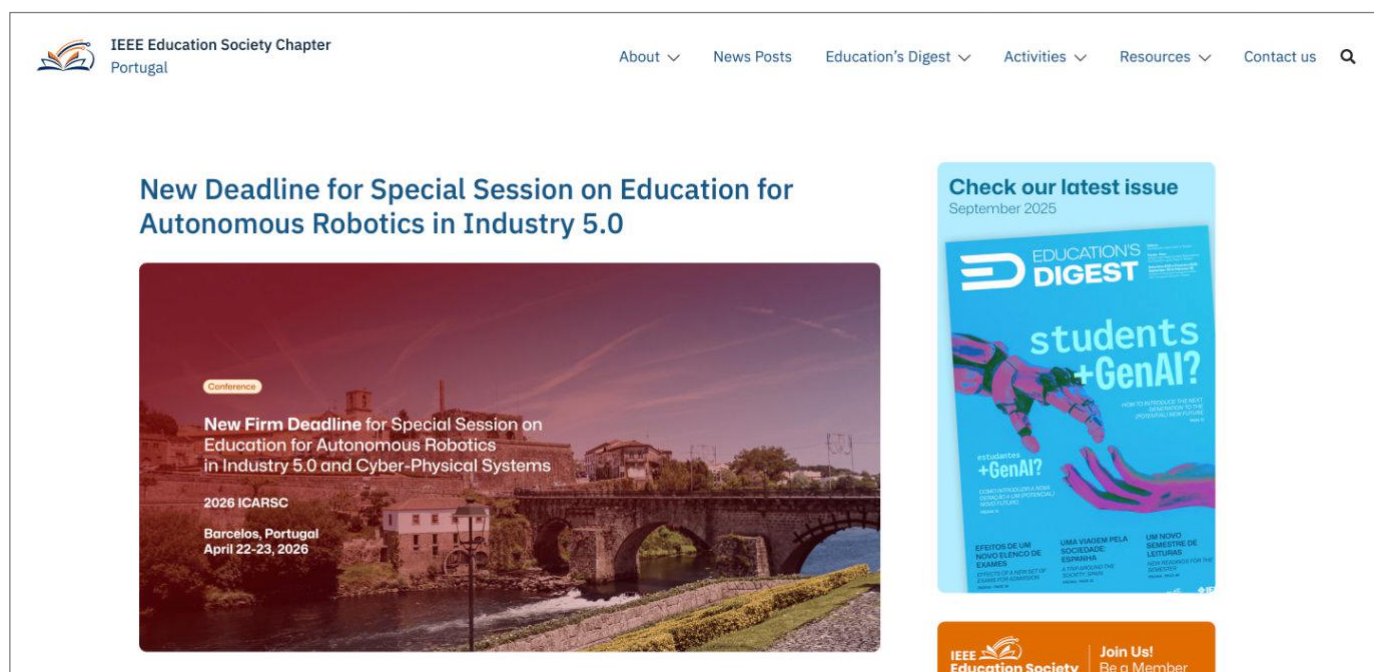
IEEE Education Society Chapter
Portugal

About ∨ News Posts Education's Digest ∨ Activities ∨ Resources ∨ Contact us

New Deadline for Special Session on Education for Autonomous Robotics in Industry 5.0

Conference

New Firm Deadline for Special Session on Education for Autonomous Robotics in Industry 5.0 and Cyber-Physical Systems

2026 ICARSC

Barcelos, Portugal
April 22-23, 2026

Check our latest issue
September 2025

EDUCATION'S DIGEST

students +GenAI?

HOW TO INTRODUCE THE NEXT GENERATION TO THE (POSSIBLE) NEW FUTURE

estudantes +GenAI?

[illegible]

EFEITOS DE UM NOVO ELENCO DE EXAMES

EFFECTS OF A NEW SET OF EXAMS FOR ADMISSION

UMA VIAGEM PELA SOCIEDADE: ESPANHA

A TRIP AROUND THE SOCIETY: SPAIN

UM NOVO SEMESTRE DE LEITURAS

NEW READINGS FOR THE SEMESTER

IEEE Education Society
Join Us!
Be a Member